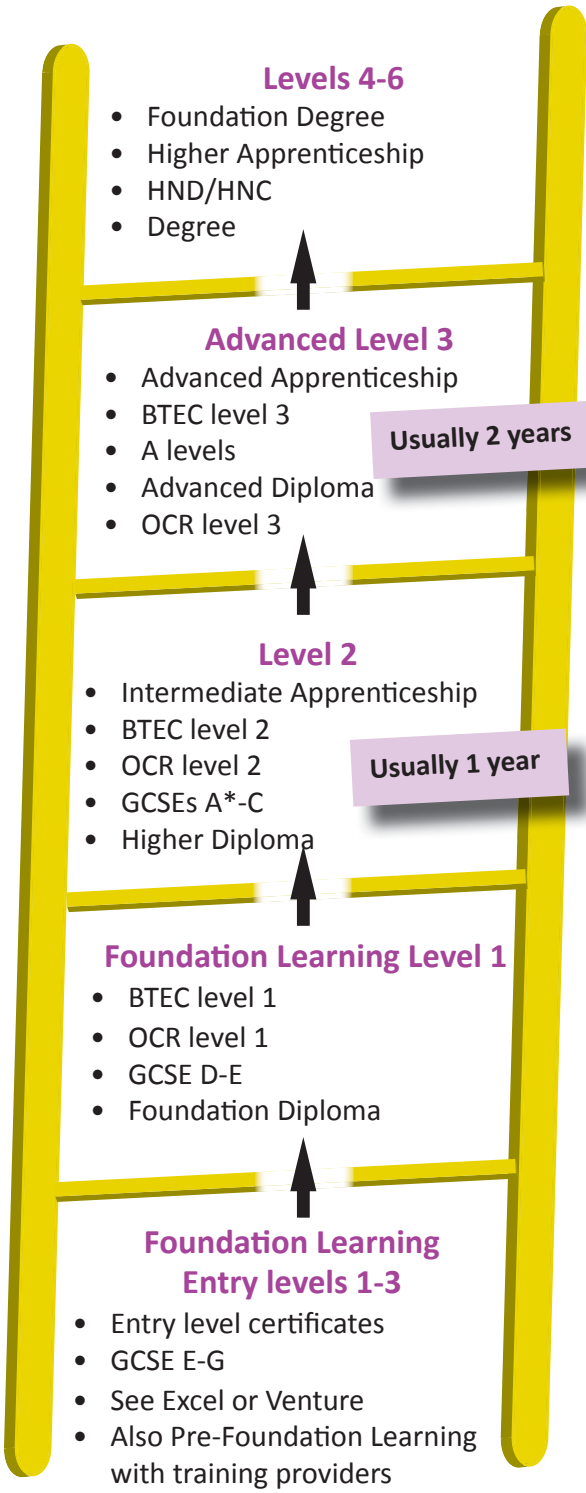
Levels 4-6

- Foundation Degree
- Higher Apprenticeship
- HND/HNC
- Degree

Advanced Level 3

- Advanced Apprenticeship
- BTEC level 3
- A levels
- Advanced Diploma
- OCR level 3

Usually 2 years

Level 2

- Intermediate Apprenticeship
- BTEC level 2
- OCR level 2
- GCSEs A*-C
- Higher Diploma

Usually 1 year

Foundation Learning Level 1

- BTEC level 1
- OCR level 1
- GCSE D-E
- Foundation Diploma

Foundation Learning
Entry levels 1-3

- Entry level certificates
- GCSE E-G
- See Excel or Venture
- Also Pre-Foundation Learning with training providers